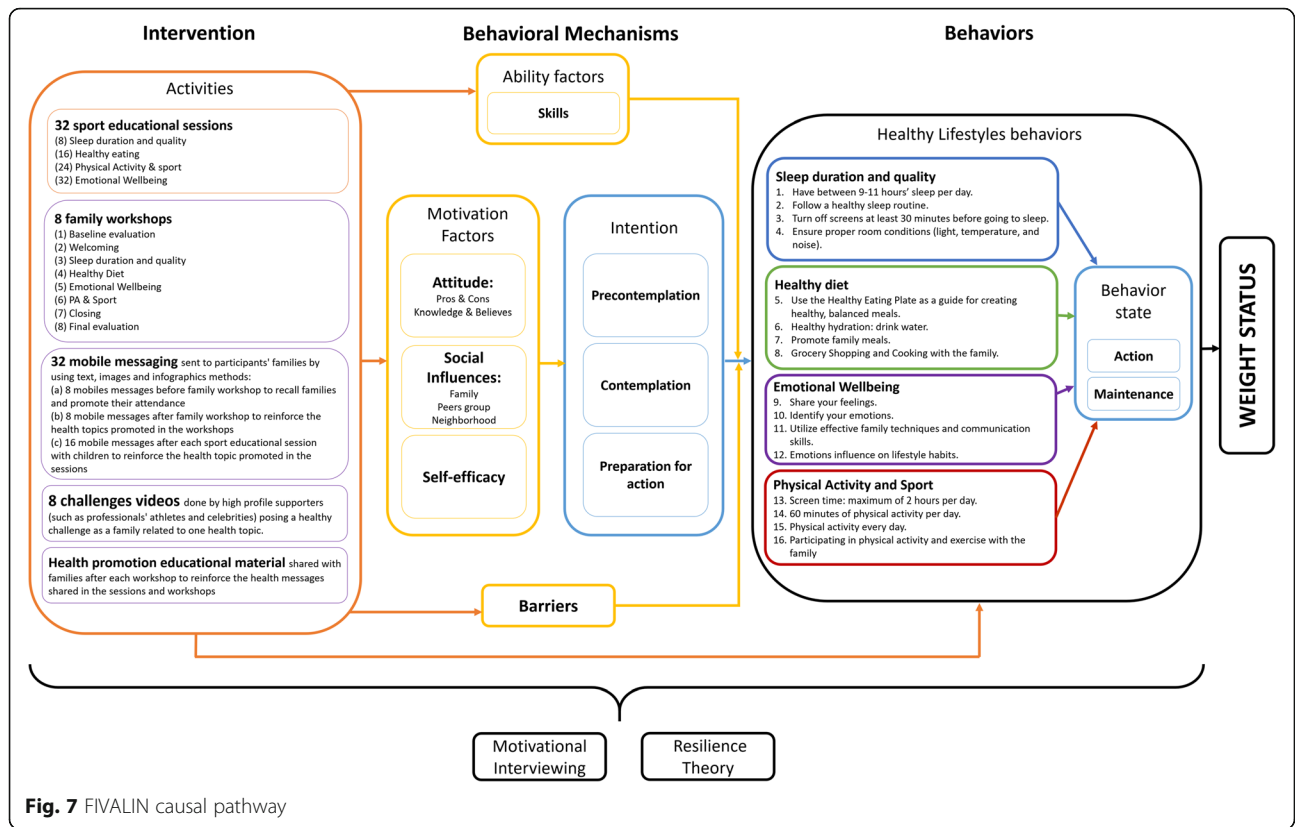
Intervention

Behavioral Mechanisms

Behaviors

Activities

32 sport educational sessions
(8) Sleep duration and quality
(16) Healthy eating
(24) Physical Activity & sport
(32) Emotional Wellbeing

8 family workshops
(1) Baseline evaluation
(2) Welcoming
(3) Sleep duration and quality
(4) Healthy Diet
(5) Emotional Wellbeing
(6) PA & Sport
(7) Closing
(8) Final evaluation

32 mobile messaging sent to participants' families by using text, images and infographics methods:
(a) 8 mobiles messages before family workshop to recall families and promote their attendance
(b) 8 mobile messages after family workshop to reinforce the health topics promoted in the workshops
(c) 16 mobile messages after each sport educational session with children to reinforce the health topic promoted in the sessions

8 challenges videos done by high profile supporters (such as professionals' athletes and celebrities) posing a healthy challenge as a family related to one health topic.

Health promotion educational material shared with families after each workshop to reinforce the health messages shared in the sessions and workshops

Ability factors

Skills

Motivation Factors

Attitude:
Pros & Cons
Knowledge & Believes

Social Influences:
Family
Peers group
Neighborhood

Self-efficacy

Intention

Precontemplation

Contemplation

Preparation for action

Barriers

Healthy Lifestyles behaviors

Sleep duration and quality
1. Have between 9-11 hours' sleep per day.
2. Follow a healthy sleep routine.
3. Turn off screens at least 30 minutes before going to sleep.
4. Ensure proper room conditions (light, temperature, and noise).

Healthy diet
5. Use the Healthy Eating Plate as a guide for creating healthy, balanced meals.
6. Healthy hydration: drink water.
7. Promote family meals.
8. Grocery Shopping and Cooking with the family.

Emotional Wellbeing
9. Share your feelings.
10. Identify your emotions.
11. Utilize effective family techniques and communication skills.
12. Emotions influence on lifestyle habits.

Physical Activity and Sport
13. Screen time: maximum of 2 hours per day.
14. 60 minutes of physical activity per day.
15. Physical activity every day.
16. Participating in physical activity and exercise with the family

Behavior state

Action

Maintenance

WEIGHT STATUS

Motivational Interviewing

Resilience Theory

Fig. 7 FIVALIN causal pathway